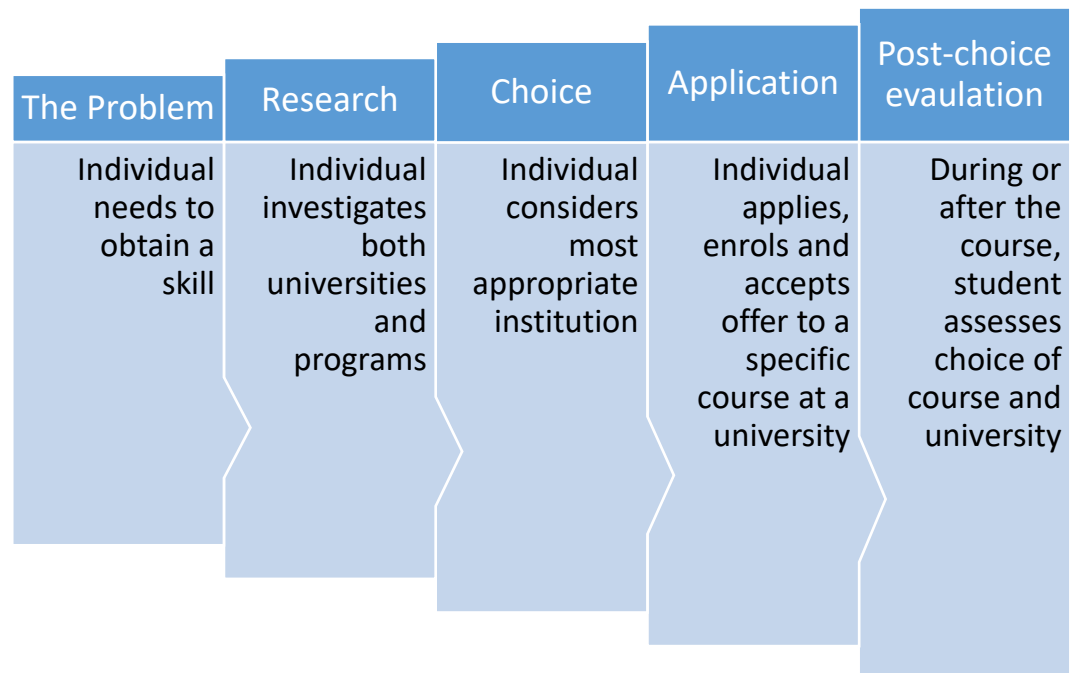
The Problem

Individual needs to obtain a skill

Research

Individual investigates both universities and programs

Choice

Individual considers most appropriate institution

Application

Individual applies, enrols and accepts offer to a specific course at a university

Post-choice evaualation

During or after the course, student assesses choice of course and university